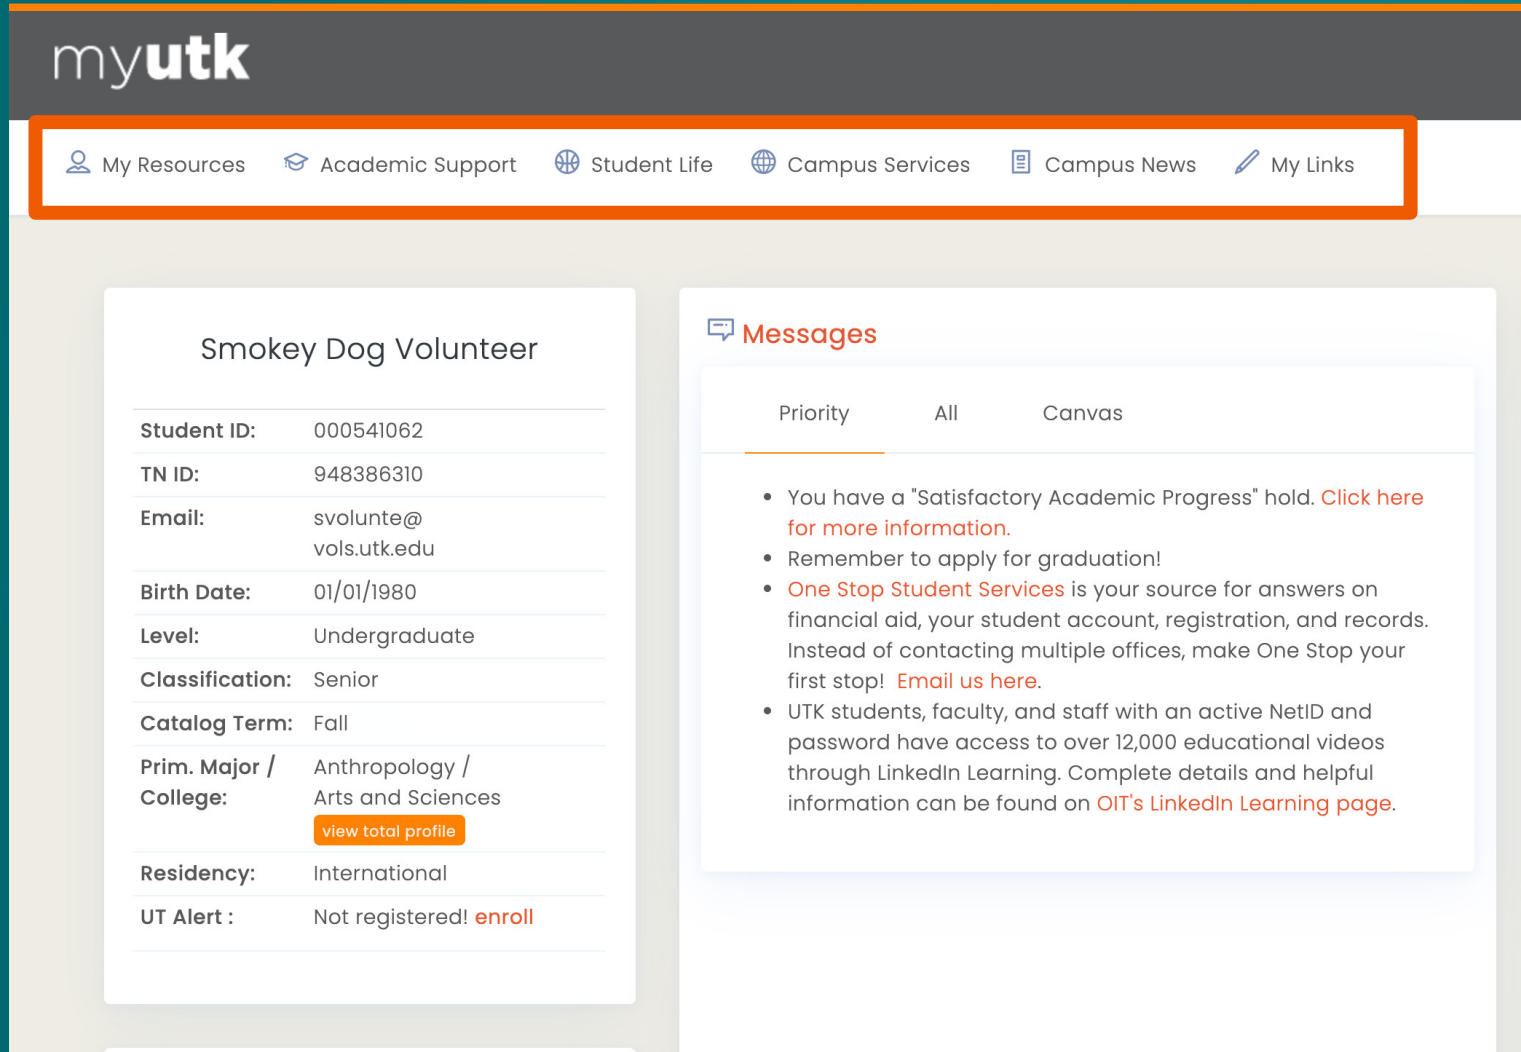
myutk

My Resources Academic Support Student Life Campus Services Campus News My Links

Smokey Dog Volunteer

| | |
|---|---|
| Student ID: | 000541062 |
| TN ID: | 948386310 |
| Email: | svolunte@vols.utk.edu |
| Birth Date: | 01/01/1980 |
| Level: | Undergraduate |
| Classification: | Senior |
| Catalog Term: | Fall |
| Prim. Major / College: | Anthropology / Arts and Sciences view total profile |
| Residency: | International |
| UT Alert : | Not registered! enroll |

Messages

Priority All Canvas

• You have a "Satisfactory Academic Progress" hold. Click here for more information.
• Remember to apply for graduation!
• One Stop Student Services is your source for answers on financial aid, your student account, registration, and records. Instead of contacting multiple offices, make One Stop your first stop! Email us here.
• UTK students, faculty, and staff with an active NetID and password have access to over 12,000 educational videos through LinkedIn Learning. Complete details and helpful information can be found on OIT's LinkedIn Learning page.